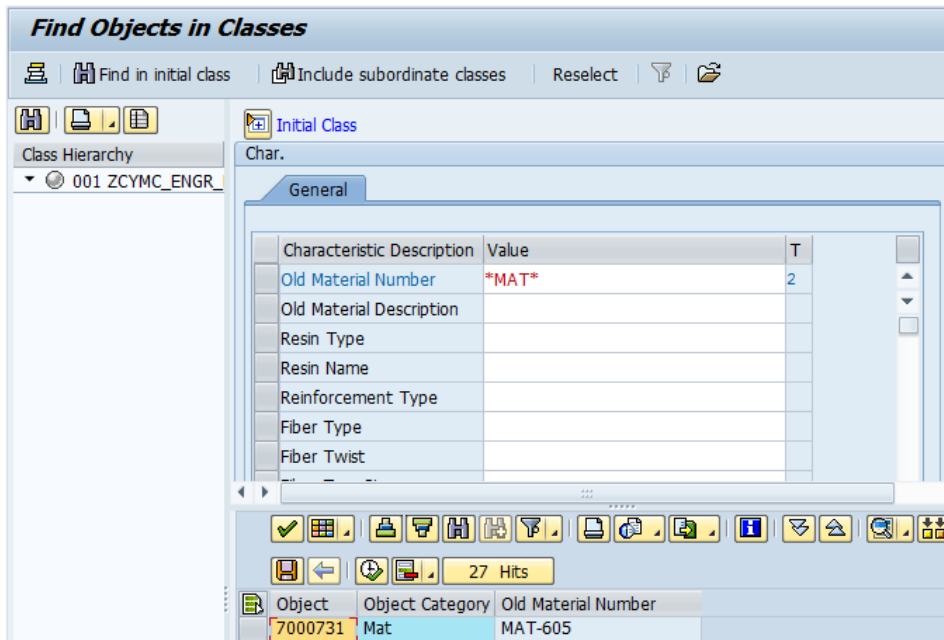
Find Objects in Classes

Find in initial class | Include subordinate classes | Reselect

Class Hierarchy

001 ZCYMC_ENGR_

Initial Class

Char.

General

| Characteristic Description | Value | T |
|---|---|---|
| Old Material Number | *MAT* | 2 |
| Old Material Description | | |
| Resin Type | | |
| Resin Name | | |
| Reinforcement Type | | |
| Fiber Type | | |
| Fiber Twist | | |

27 Hits

| Object | Object Category | Old Material Number |
|---|---|---|
| 7000731 | Mat | MAT-605 |